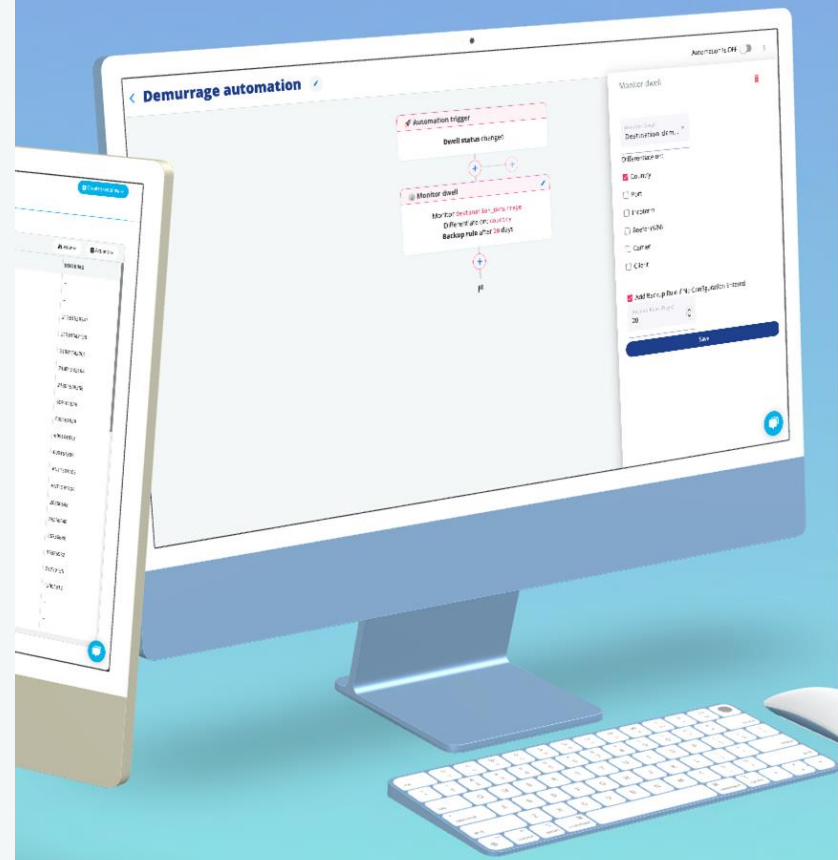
Automation is OFF

< Demurrage automation

Automation trigger

Dwell status changed

Monitor dwell

Monitor destination_demurrage

Differentiate on: country

Backup rule after 30 days

Monitor dwell

Destination dem...

Differentiate on:

Country

Port

Incoterm

Destination

Carrier

Client

Add Backup Rule (No Configuration Entered)

30

Save